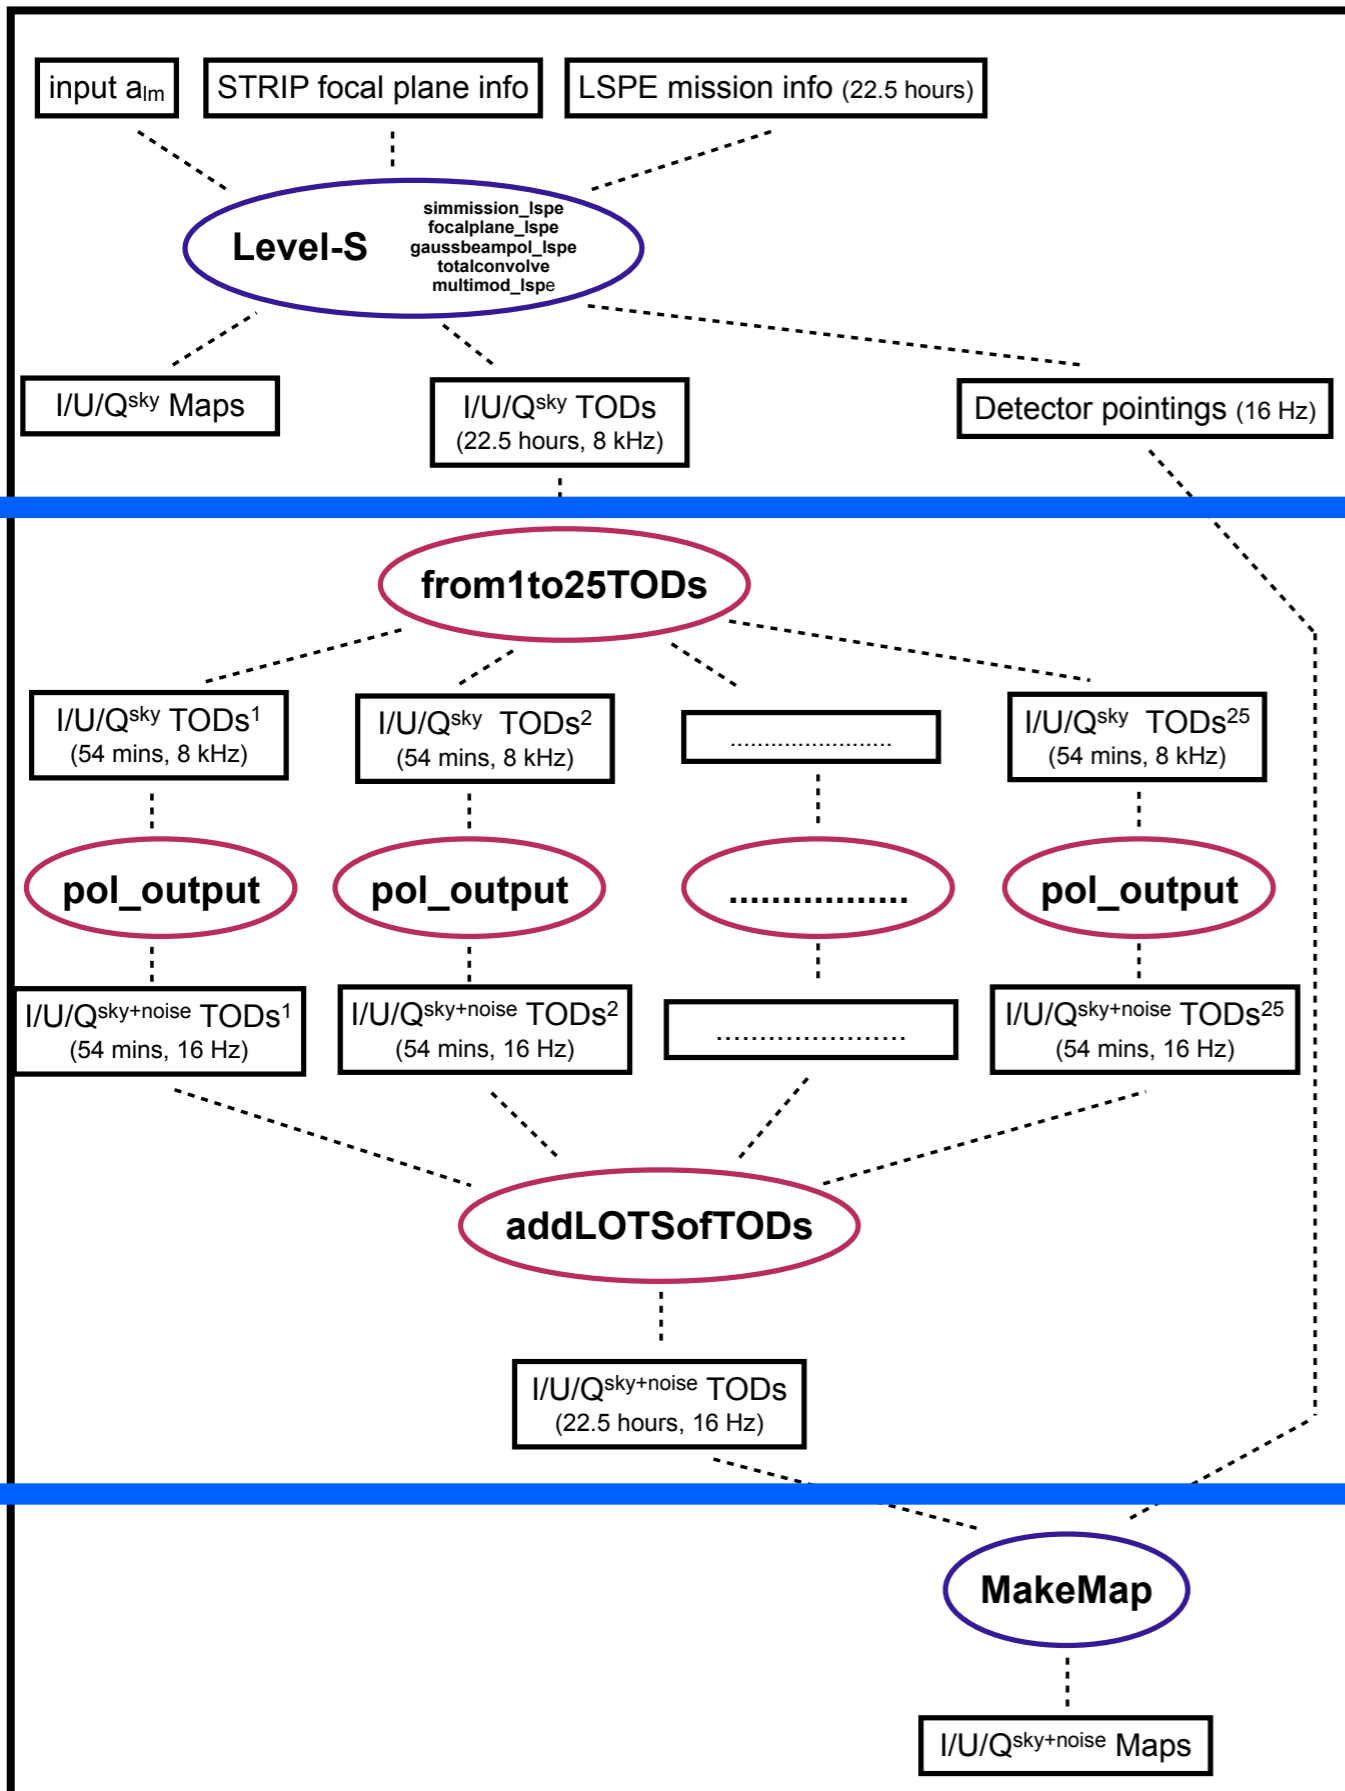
input $a_{lm}$

STRIP focal plane info

LSPE mission info (22.5 hours)

Level-S

simmission_lspe
focalplane_lspe
gaussbeampol_lspe
totalconvolve
multimod_lspe

I/U/$Q^{sky}$ Maps

I/U/$Q^{sky}$ TODs
(22.5 hours, 8 kHz)

Detector pointings (16 Hz)

from1to25TODs

I/U/$Q^{sky}$ TODs$^{1}$
(54 mins, 8 kHz)

I/U/$Q^{sky}$ TODs$^{2}$
(54 mins, 8 kHz)

........................

I/U/$Q^{sky}$ TODs$^{25}$
(54 mins, 8 kHz)

pol_output

pol_output

................

pol_output

I/U/$Q^{sky+noise}$ TODs$^{1}$
(54 mins, 16 Hz)

I/U/$Q^{sky+noise}$ TODs$^{2}$
(54 mins, 16 Hz)

........................

I/U/$Q^{sky+noise}$ TODs$^{25}$
(54 mins, 16 Hz)

addLOTSofTODs

I/U/$Q^{sky+noise}$ TODs
(22.5 hours, 16 Hz)

MakeMap

I/U/$Q^{sky+noise}$ Maps